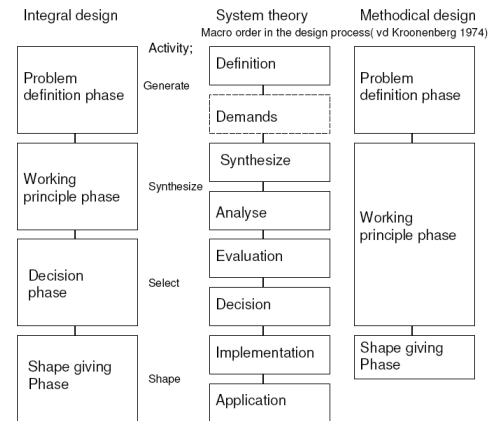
Integral design

Problem definition phase

Working principle phase

Decision phase

Shape giving Phase

System theory
Macro order in the design process( vd Kroonenberg 1974)

Activity;

Generate

Synthesize

Select

Shape

Definition

Demands

Synthesize

Analyse

Evaluation

Decision

Implementation

Application

Methodical design

Problem definition phase

Working principle phase

Shape giving Phase